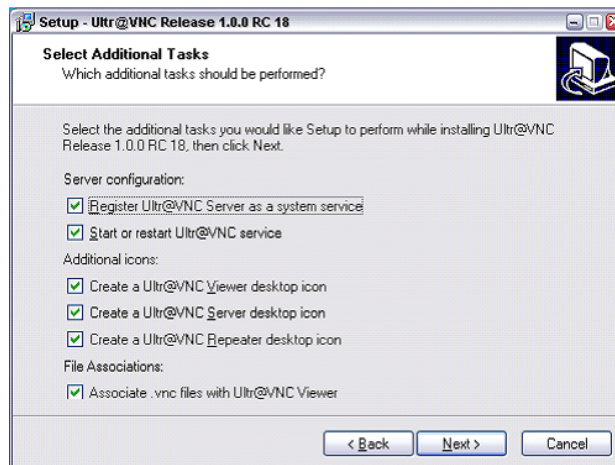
Setup - Ultr@VNC Release 1.0.0 RC 18

Select Additional Tasks
Which additional tasks should be performed?

Select the additional tasks you would like Setup to perform while installing Ultr@VNC Release 1.0.0 RC 18, then click Next.

Server configuration:

Register Ultr@VNC Server as a system service

Start or restart Ultr@VNC service

Additional icons:

Create a Ultr@VNC Viewer desktop icon

Create a Ultr@VNC Server desktop icon

Create a Ultr@VNC Repeater desktop icon

File Associations:

Associate .vnc files with Ultr@VNC Viewer

< Back
Next >
Cancel